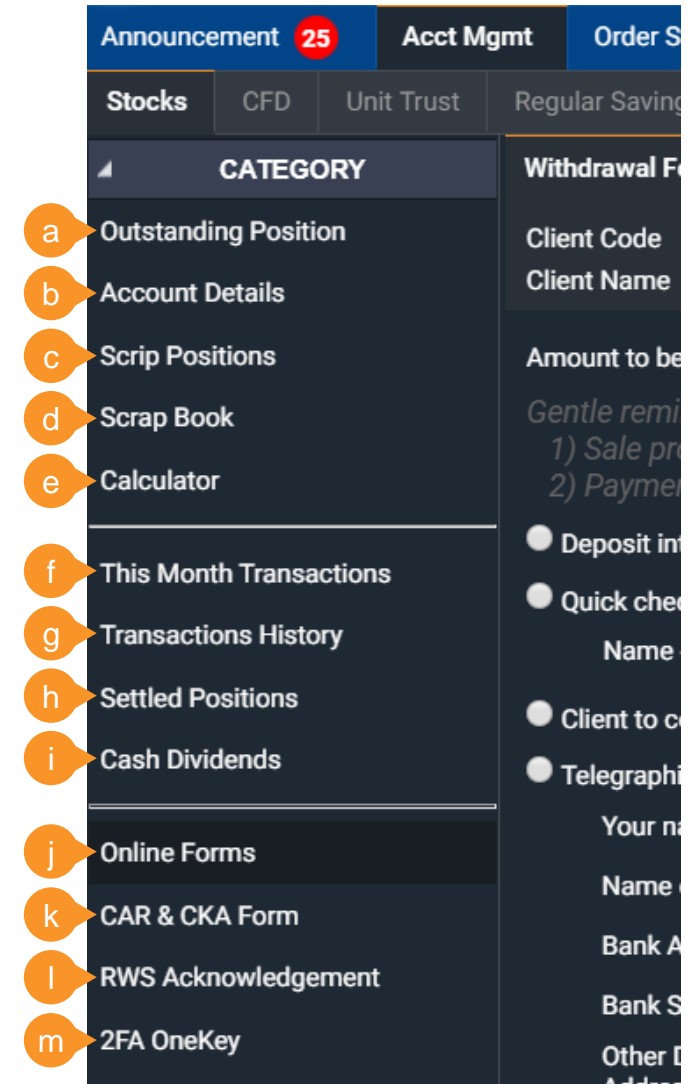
Announcement 25 Acct Mgmt Order S

Stocks CFD Unit Trust Regular Saving

CATEGORY

a Outstanding Position
b Account Details
c Scrip Positions
d Scrap Book
e Calculator

f This Month Transactions
g Transactions History
h Settled Positions
i Cash Dividends

j Online Forms
k CAR & CKA Form
l RWS Acknowledgement
m 2FA OneKey

Withdrawal Fo

Client Code
Client Name

Amount to be

Gentle remi
1) Sale pro
2) Paymen

Deposit int

Quick chec
Name

Client to co

Telegraphi
Your na
Name
Bank A
Bank S
Other D
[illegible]